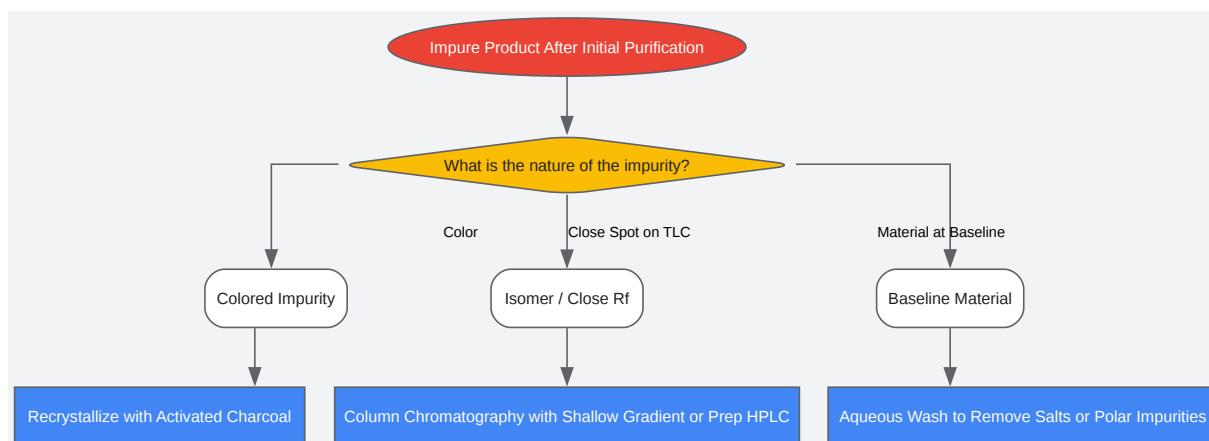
Impure Product After Initial Purification

What is the nature of the impurity?

Color

Close Spot on TLC

Material at Baseline

Colored Impurity

Isomer / Close Rf

Baseline Material

Recrystallize with Activated Charcoal

Column Chromatography with Shallow Gradient or Prep HPLC

Aqueous Wash to Remove Salts or Polar Impurities